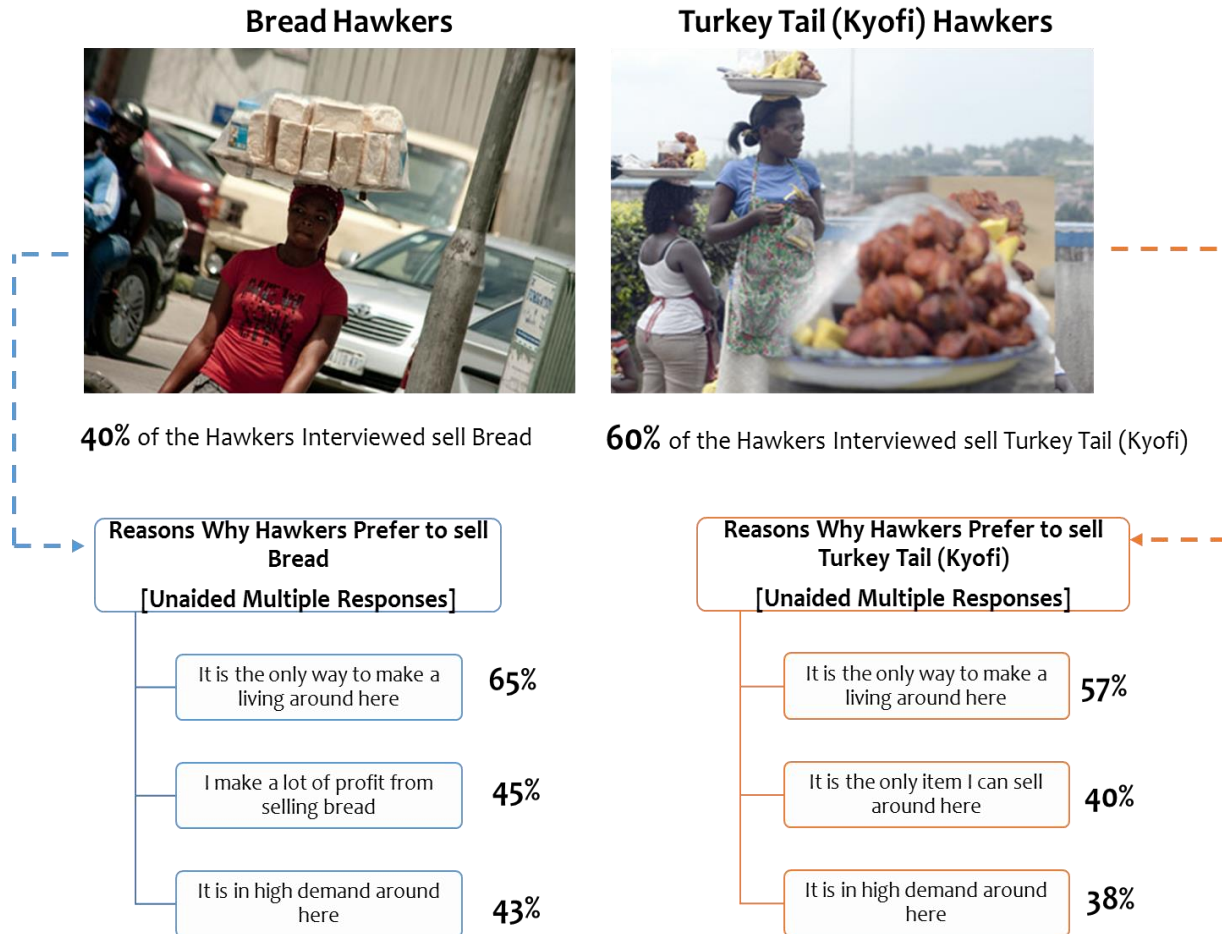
Bread Hawkers

40% of the Hawkers Interviewed sell Bread

Reasons Why Hawkers Prefer to sell Bread
[Unaided Multiple Responses]

It is the only way to make a living around here 65%

I make a lot of profit from selling bread 45%

It is in high demand around here 43%

Turkey Tail (Kyofi) Hawkers

60% of the Hawkers Interviewed sell Turkey Tail (Kyofi)

Reasons Why Hawkers Prefer to sell Turkey Tail (Kyofi)
[Unaided Multiple Responses]

It is the only way to make a living around here 57%

It is the only item I can sell around here 40%

It is in high demand around here 38%